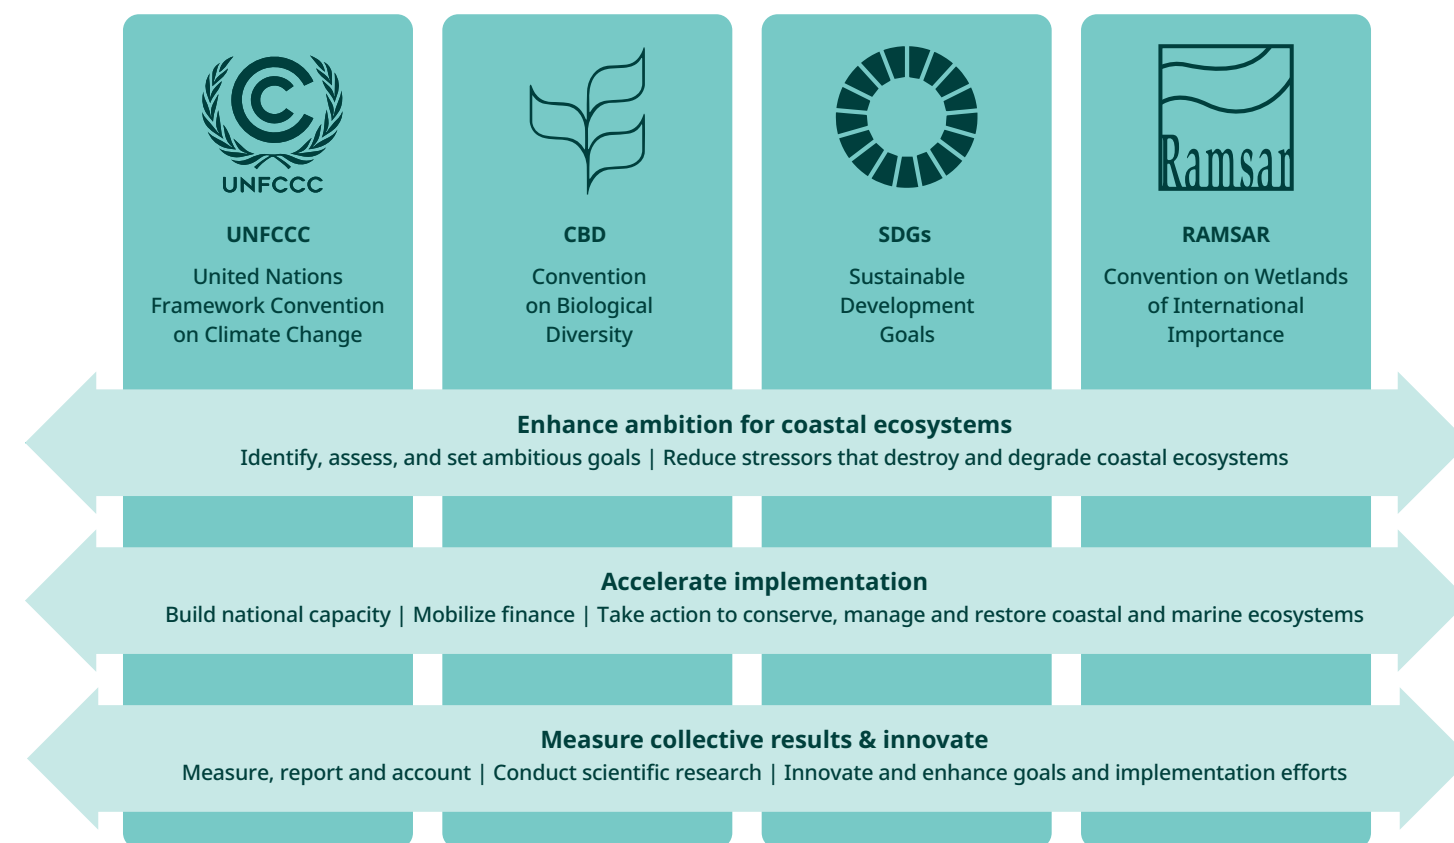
UNFCCC

UNFCCC
United Nations Framework Convention on Climate Change

CBD
Convention on Biological Diversity

SDGs
Sustainable Development Goals

Ramsar

RAMSAR
Convention on Wetlands of International Importance

Enhance ambition for coastal ecosystems
Identify, assess, and set ambitious goals | Reduce stressors that destroy and degrade coastal ecosystems

Accelerate implementation
Build national capacity | Mobilize finance | Take action to conserve, manage and restore coastal and marine ecosystems

Measure collective results & innovate
Measure, report and account | Conduct scientific research | Innovate and enhance goals and implementation efforts